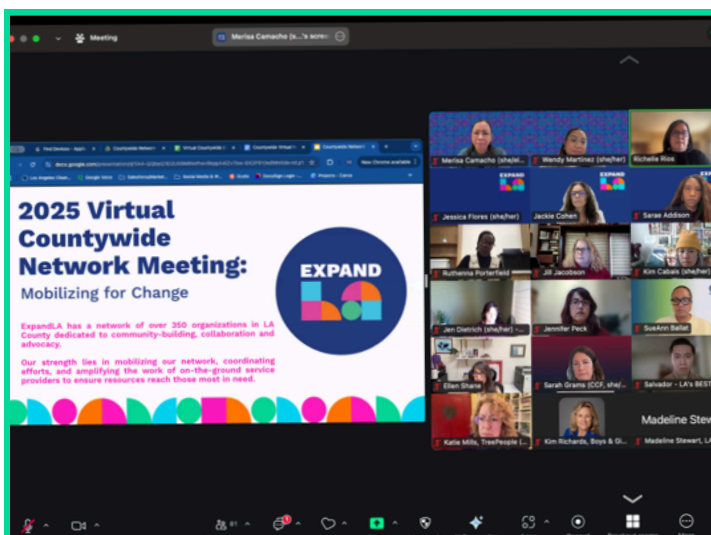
Meeting

Merisa Camacho (s...'s scre

Find Devices - Appl | Countywide Networ | Virtual Countywide | Countywide Virtual | Countywide Networ

docs.google.com

New Chrome available

Los Angeles Coun | Google Voice | Salesforce Market | Social Media & M | Gusto | ConvSign Login | Projects - Canva

2025 Virtual Countywide Network Meeting:

Mobilizing for Change

EXPAND LA

ExpandLA has a network of over 350 organizations in LA County dedicated to community-building, collaboration and advocacy.

Our strength lies in mobilizing our network, coordinating efforts, and amplifying the work of on-the-ground service providers to ensure resources reach those most in need.

Merisa Camacho (she/her)

Wendy Martinez (she/her)

Richelle Rios

EXPAND LA

Jessica Flores (she/her)

EXPAND LA

Jackie Cohen

Sarae Addison

Rutherina Porterfield

Jill Jacobson

Kim Cabais (she/her)

Jen Dietrich (she/her) -

Jennifer Peck

SueAnn Ballat

Ellen Shane

Sarah Grams (CCF, she/...

Salvador - LA's BEST

Katie Mills, TreePeople |

Kim Richards, Boys & Gi...

Madeline Stew

Madeline Stewart, LA

81